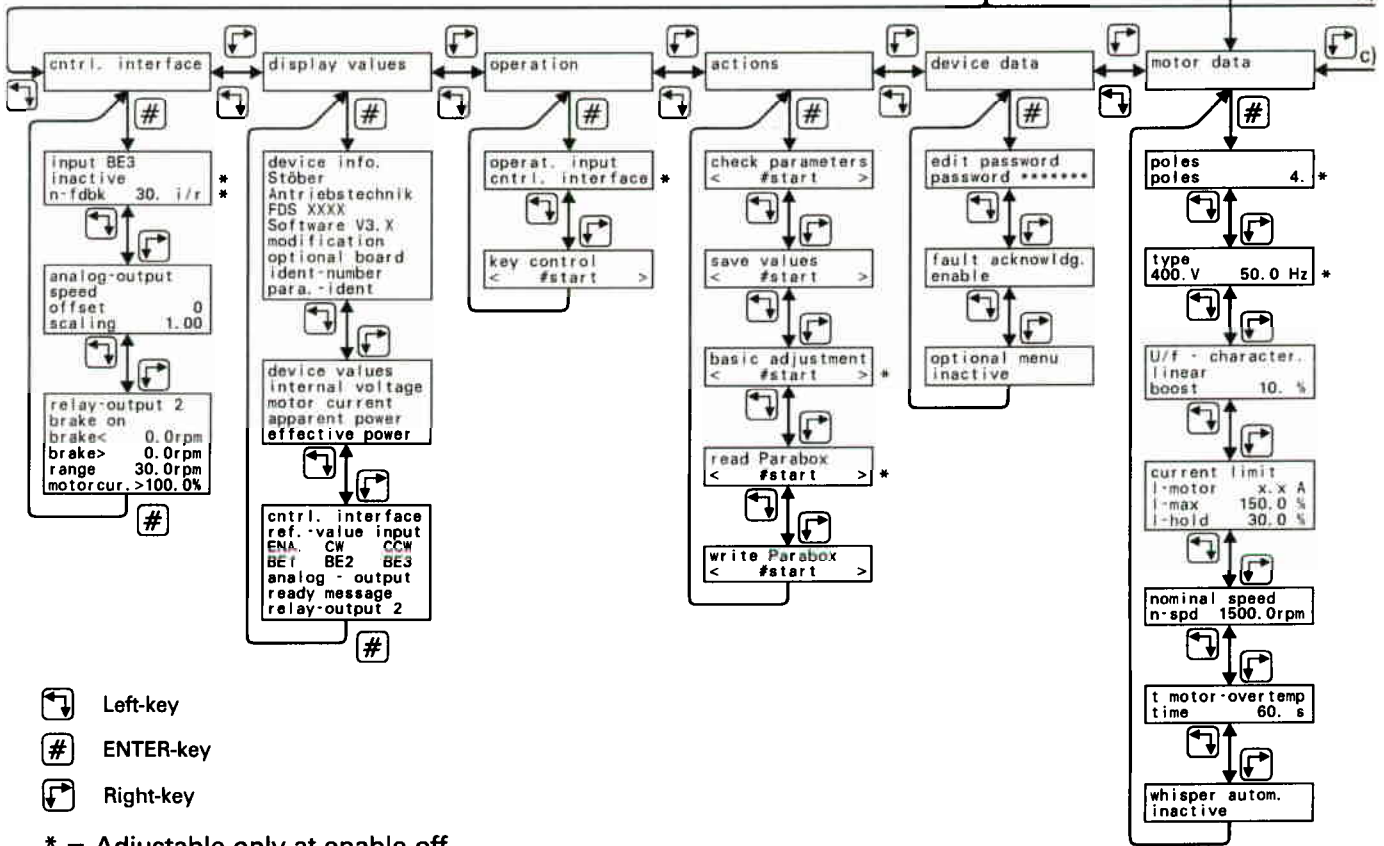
cntrl. interface

display values

operation

actions

device data

motor data

c)

input BE3
inactive *
n-fdbk 30. i/r *

analog-output
speed
offset 0
scaling 1.00

relay-output 2
brake on
brake< 0.0rpm
brake> 0.0rpm
range 30.0rpm
motorcur.>100.0%

device info.
Stöber
Antriebstechnik
FDS XXXX
Software V3.X
modification
optional board
ident-number
para.-ident

device values
internal voltage
motor current
apparent power
effective power

cntrl. interface
ref.-value input
ENA. CW CCW
BE1 BE2 BE3
analog - output
ready message
relay-output 2

operat. input
cntrl. interface *

key control
< #start >

check parameters
< #start >

save values
< #start >

basic adjustment
< #start > *

read Parabox
< #start > *

write Parabox
< #start >

edit password
password *******

fault acknowldg.
enable

optional menu
inactive

poles
poles 4. *

type
400.V 50.0 Hz *

U/f - character.
linear
boost 10. %

current limit
I-motor x.x A
I-max 150.0 %
I-hold 30.0 %

nominal speed
n-spd 1500.0rpm

t motor-overtemp
time 60. s

whisper autom.
inactive

Left-key

ENTER-key

Right-key

* = Adjustable only at enable off